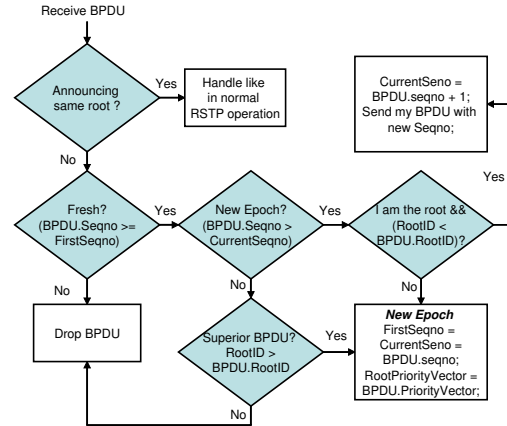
Receive BPDU

Announcing same root ?

Yes

Handle like in normal RSTP operation

CurrentSeno = BPDU.seqno + 1; Send my BPDU with new Seqno;

No

Yes

Fresh? (BPDU.Seqno >= FirstSeqno)

Yes

New Epoch? (BPDU.Seqno > CurrentSeqno)

Yes

I am the root && (RootID < BPDU.RootID)?

No

No

Drop BPDU

Superior BPDU? RootID > BPDU.RootID

Yes

New Epoch
FirstSeqno = CurrentSeno = BPDU.seqno; RootPriorityVector = BPDU.PriorityVector;

No